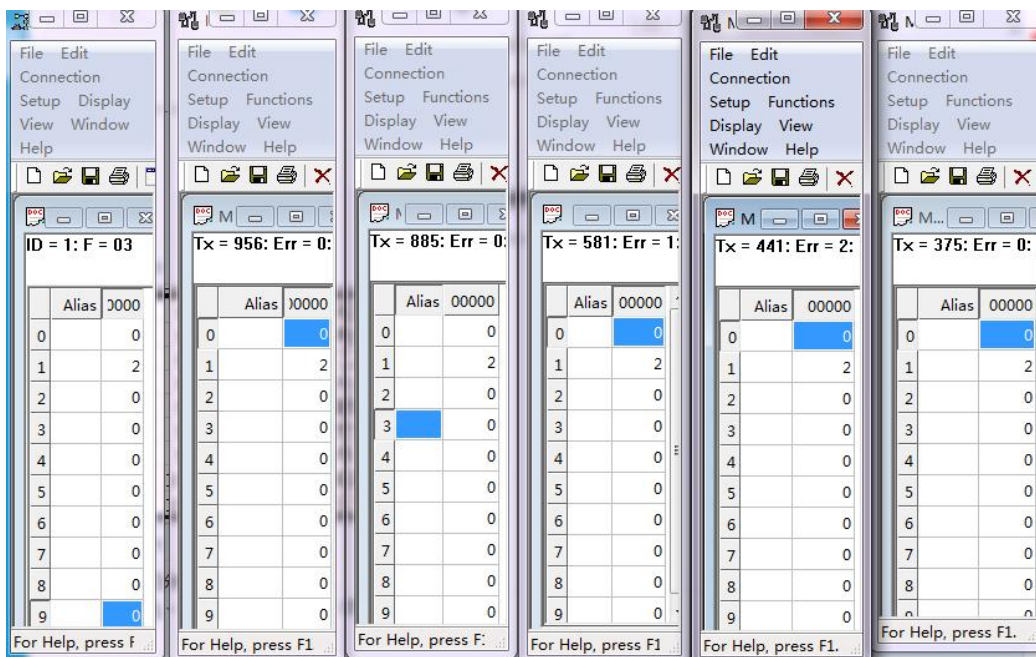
File Edit
Connection
Setup Display
View Window
Help

ID = 1: F = 03

| | Alias | )0000 |
|---|---|---|
| 0 | | 0 |
| 1 | | 2 |
| 2 | | 0 |
| 3 | | 0 |
| 4 | | 0 |
| 5 | | 0 |
| 6 | | 0 |
| 7 | | 0 |
| 8 | | 0 |
| 9 | | 0 |

For Help, press F

File Edit
Connection
Setup Functions
Display View
Window Help

M

Tx = 956: Err = 0:

| | Alias | )0000 |
|---|---|---|
| 0 | | 0 |
| 1 | | 2 |
| 2 | | 0 |
| 3 | | 0 |
| 4 | | 0 |
| 5 | | 0 |
| 6 | | 0 |
| 7 | | 0 |
| 8 | | 0 |
| 9 | | 0 |

For Help, press F1

File Edit
Connection
Setup Functions
Display View
Window Help

Tx = 885: Err = 0:

| | Alias | 00000 |
|---|---|---|
| 0 | | 0 |
| 1 | | 2 |
| 2 | | 0 |
| 3 | | 0 |
| 4 | | 0 |
| 5 | | 0 |
| 6 | | 0 |
| 7 | | 0 |
| 8 | | 0 |
| 9 | | 0 |

For Help, press F:

File Edit
Connection
Setup Functions
Display View
Window Help

Tx = 581: Err = 1:

| | Alias | 00000 |
|---|---|---|
| 0 | | 0 |
| 1 | | 2 |
| 2 | | 0 |
| 3 | | 0 |
| 4 | | 0 |
| 5 | | 0 |
| 6 | | 0 |
| 7 | | 0 |
| 8 | | 0 |
| 9 | | 0 |

For Help, press F1

File Edit
Connection
Setup Functions
Display View
Window Help

M

Tx = 441: Err = 2:

| | Alias | 00000 |
|---|---|---|
| 0 | | 0 |
| 1 | | 2 |
| 2 | | 0 |
| 3 | | 0 |
| 4 | | 0 |
| 5 | | 0 |
| 6 | | 0 |
| 7 | | 0 |
| 8 | | 0 |
| 9 | | 0 |

For Help, press F1.

File Edit
Connection
Setup Functions
Display View
Window Help

M...

Tx = 375: Err = 0:

| | Alias | 00000 |
|---|---|---|
| 0 | | 0 |
| 1 | | 2 |
| 2 | | 0 |
| 3 | | 0 |
| 4 | | 0 |
| 5 | | 0 |
| 6 | | 0 |
| 7 | | 0 |
| 8 | | 0 |

For Help, press F1.